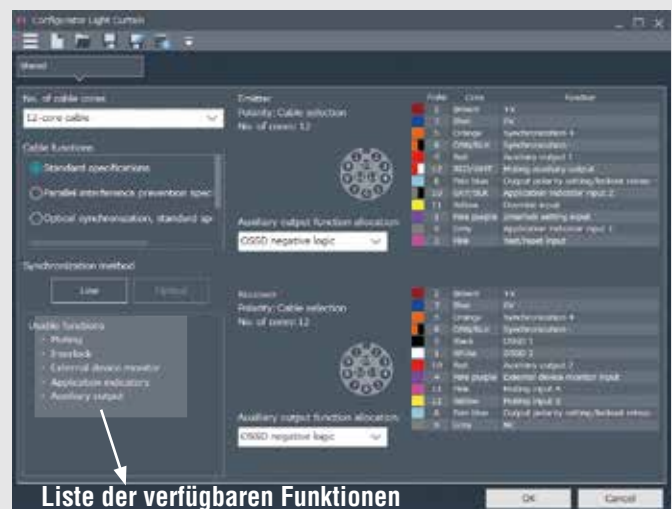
Configurator Light Curtain

Wired

No. of cable cores

12-core cable

Cable functions

Standard specifications

Parallel interference prevention spec

Optical synchronization, standard sp

Synchronization method

Line

Optical

Usable functions

Muting

Interlock

External device monitor

Application indicators

Auxiliary output

Emitter

Polarity: Cable selection

No. of cores: 12

Auxiliary output function allocation

OSSD negative logic

| Pole | Core | Function |
|---|---|---|
| 1 | Brown | +V |
| 2 | Blue | 0V |
| 3 | Orange | Synchronization + |
| 4 | Orn/BLK | Synchronization - |
| 5 | Red | Auxiliary output 1 |
| 6 | RED/WHT | Muting auxiliary output |
| 7 | Pale blue | Output polarity setting/lockout reset |
| 8 | GRY/BLK | Application indicator input 2 |
| 9 | Yellow | Override input |
| 10 | Pale purple | Interlock setting input |
| 11 | Grey | Application indicator input 1 |
| 12 | Pink | Test/reset input |

Receiver

Polarity: Cable selection

No. of cores: 12

Auxiliary output function allocation

OSSD negative logic

| Pole | Core | Function |
|---|---|---|
| 1 | Brown | +V |
| 2 | Blue | 0V |
| 3 | Orange | Synchronization + |
| 4 | Orn/BLK | Synchronization - |
| 5 | Black | OSSD 1 |
| 6 | White | OSSD 2 |
| 7 | Red | Auxiliary output 2 |
| 8 | Pale purple | External device monitor input |
| 9 | Pink | Muting input A |
| 10 | Yellow | Muting input B |
| 11 | Pale blue | Output polarity setting/lockout reset |
| 12 | Grey | NC |

Liste der verfügbaren Funktionen

OK

Cancel